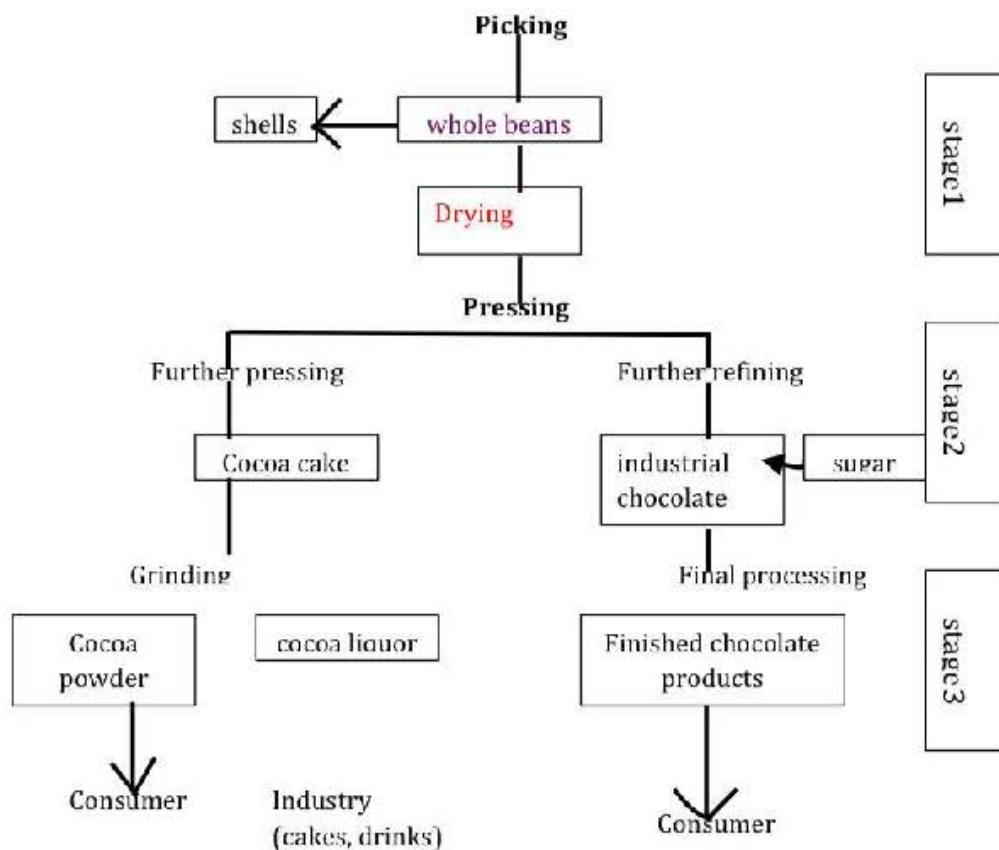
Picking

shells

whole beans

Drying

Pressing

stage1

Further pressing

Further refining

stage2

Cocoa cake

industrial chocolate

sugar

Grinding

Final processing

stage3

Cocoa powder

cocoa liquor

Finished chocolate products

Consumer

Industry (cakes, drinks)

Consumer